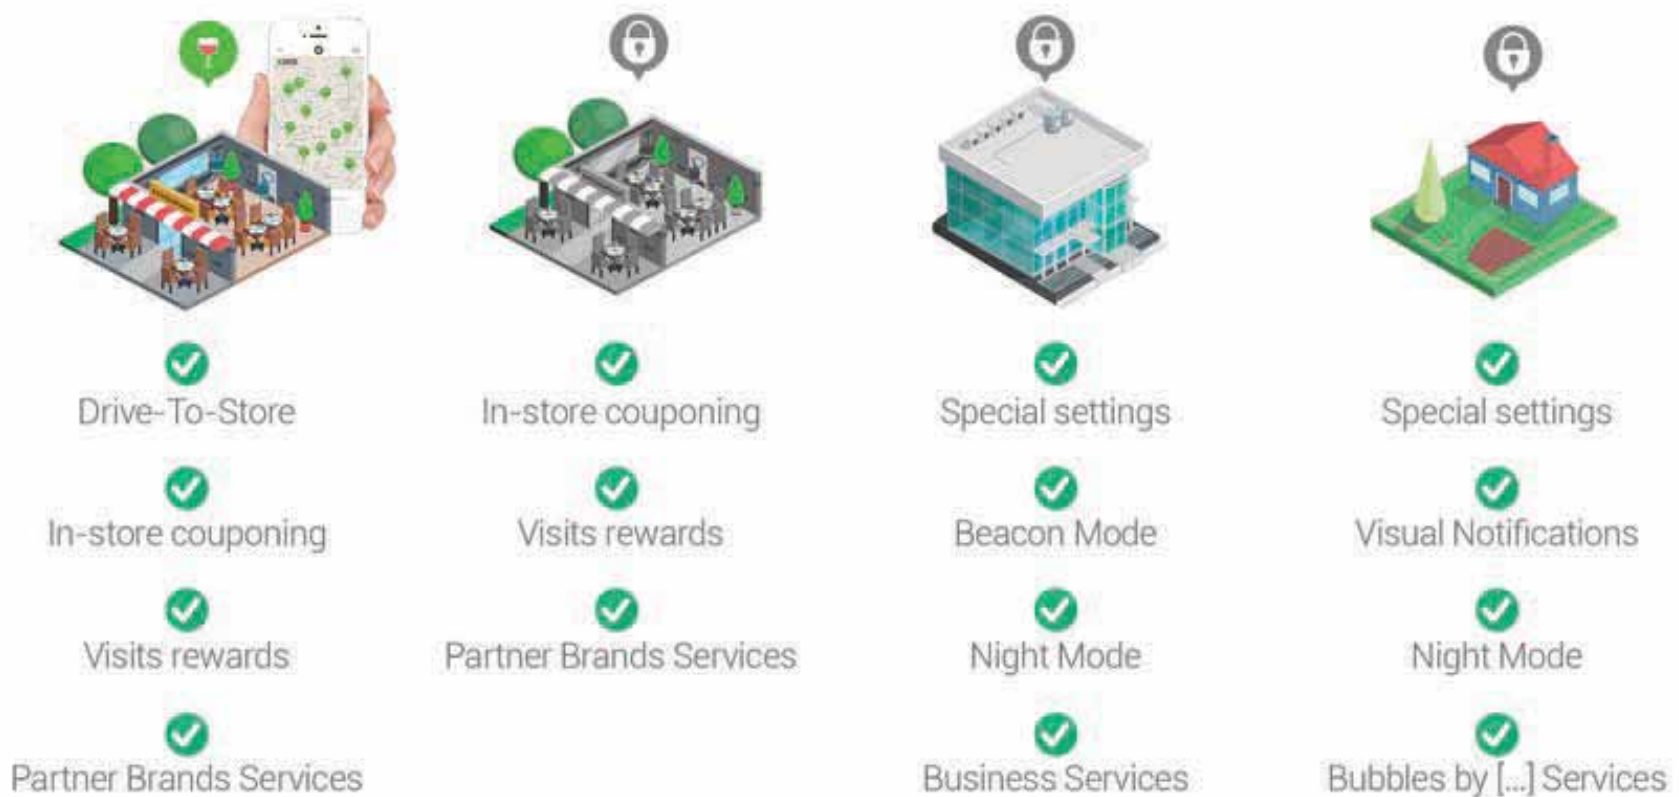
Drive-To-Store

In-store couponing

Visits rewards

Partner Brands Services

In-store couponing

Visits rewards

Partner Brands Services

Special settings

Beacon Mode

Night Mode

Business Services

Special settings

Visual Notifications

Night Mode

Bubbles by [...] Services